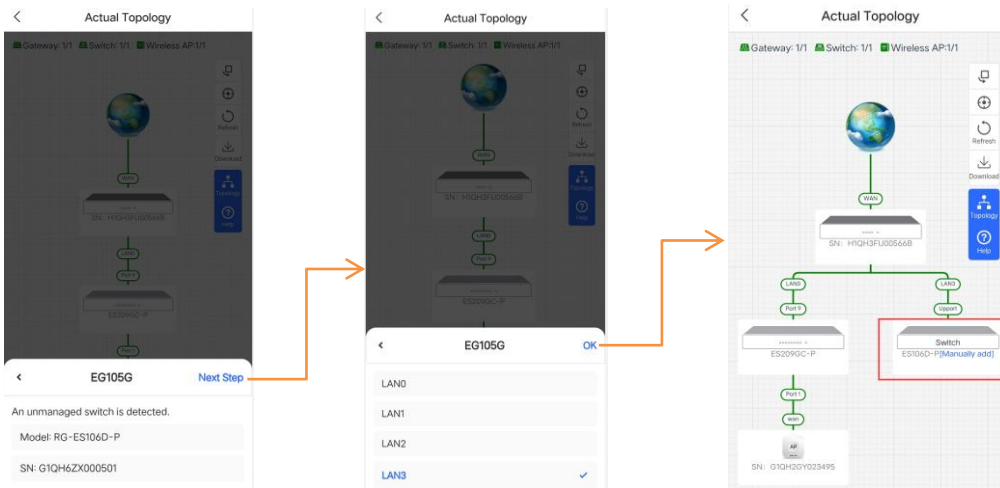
Actual Topology

Gateway: 1/1 Switch: 1/1 Wireless AP:1/1

Refresh

Download

Topology

Help

WAN

SN: H1QH3FU00566B

LAN0

Port 9

ES209GC-P

Port 1

EG105G

Next Step

An unmanaged switch is detected.

Model: RG-ES106D-P

SN: G1QH6ZX000501

Actual Topology

Gateway: 1/1 Switch: 1/1 Wireless AP:1/1

Refresh

Download

Topology

Help

WAN

SN: H1QH3FU00566B

LAN0

Port 9

ES209GC-P

EG105G

OK

LAN0

LAN1

LAN2

LAN3

Actual Topology

Gateway: 1/1 Switch: 1/1 Wireless AP:1/1

Refresh

Download

Topology

Help

WAN

SN: H1QH3FU00566B

LAN0

LAN3

Port 9

Upport

ES209GC-P

Switch

ES106D-P[Manually add]

Port 1

WAN

AP

SN: G1QH2GY023495